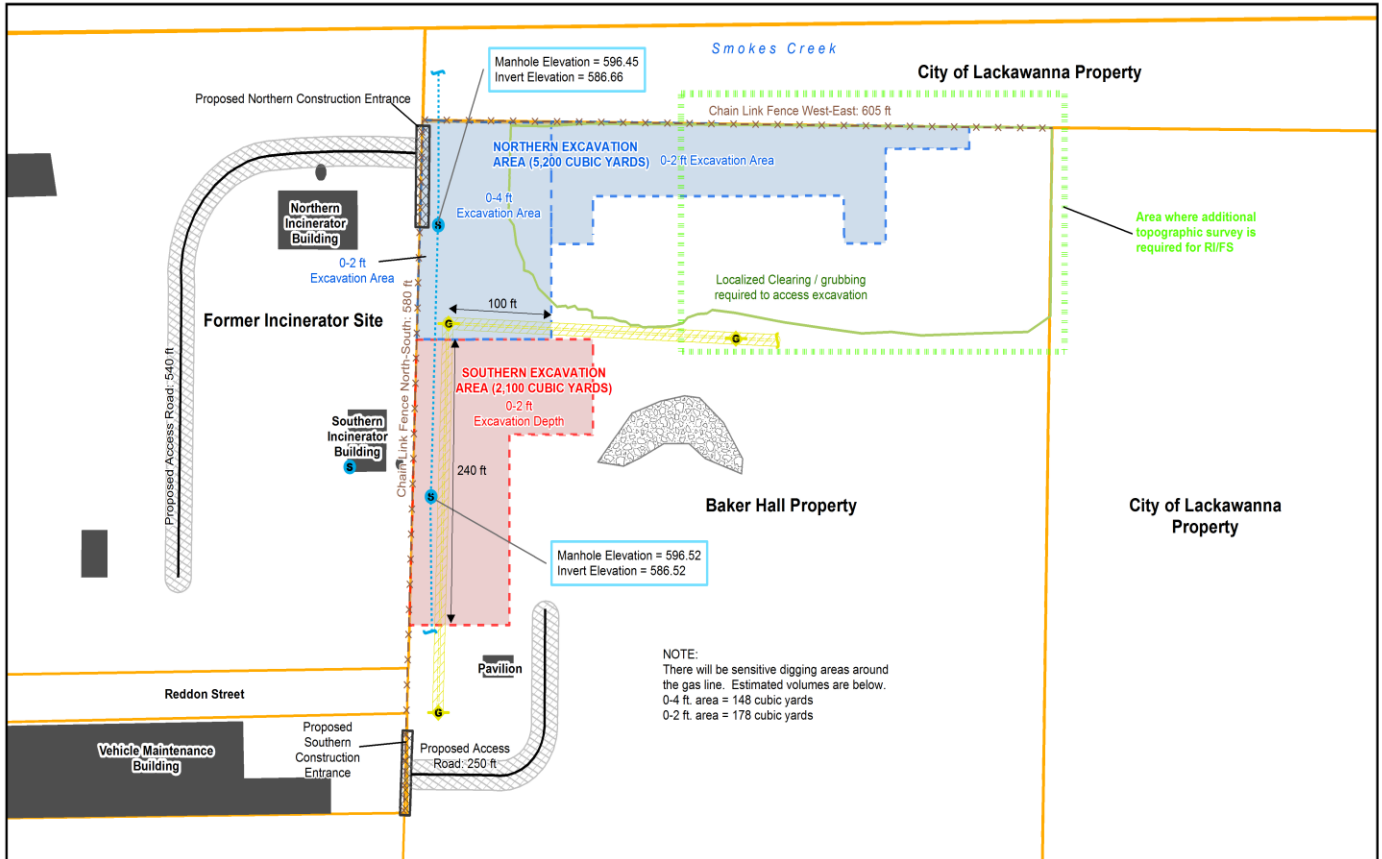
Smokes Creek

City of Lackawanna Property

Manhole Elevation = 596.45
Invert Elevation = 586.66

Proposed Northern Construction Entrance

Chain Link Fence West-East: 605 ft

NORTHERN EXCAVATION AREA (5,200 CUBIC YARDS)

0-2 ft Excavation Area

0-4 ft Excavation Area

Northern Incinerator Building

S

0-2 ft Excavation Area

Area where additional topographic survey is required for RI/FS

Localized Clearing / grubbing required to access excavation

100 ft

Former Incinerator Site

G

G

Chain Link Fence North-South: 580 ft

SOUTHERN EXCAVATION AREA (2,100 CUBIC YARDS)
0-2 ft
Excavation Depth

Proposed Access Road: 540 ft

Southern Incinerator Building

S

240 ft

S

Baker Hall Property

City of Lackawanna Property

Manhole Elevation = 596.52
Invert Elevation = 586.52

Pavilion

NOTE:
There will be sensitive digging areas around the gas line. Estimated volumes are below.
0-4 ft. area = 148 cubic yards
0-2 ft. area = 178 cubic yards

Reddon Street

G

Vehicle Maintenance Building

Proposed Southern Construction Entrance

Proposed Access Road: 250 ft